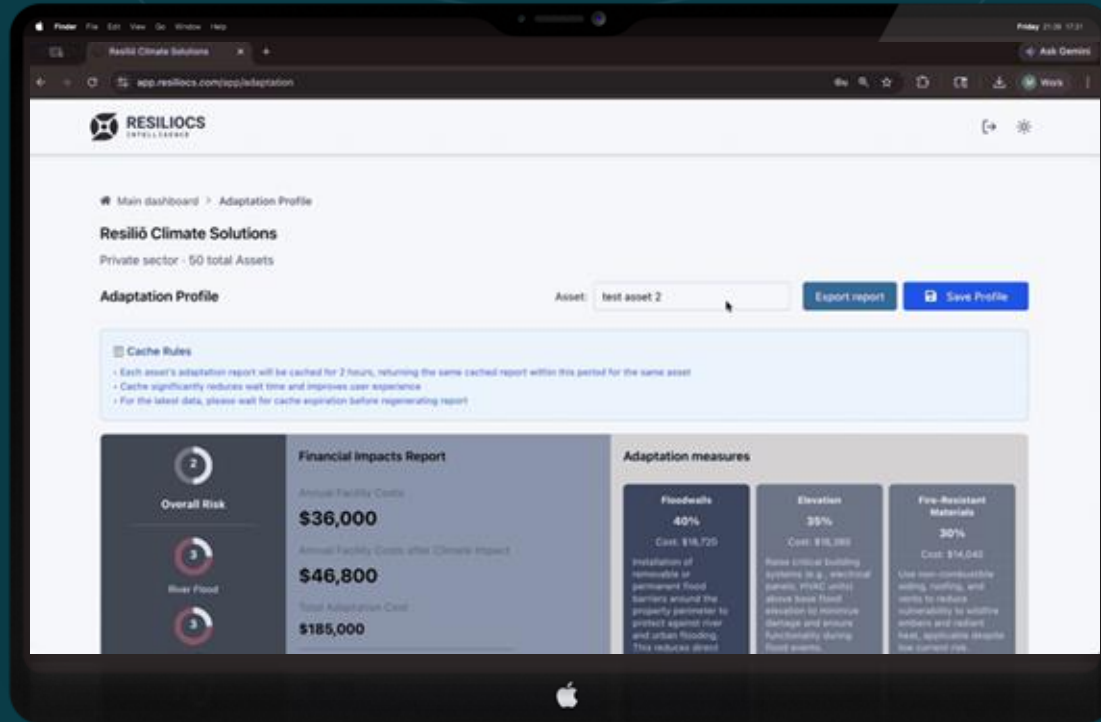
Finder File Edit View Go Window Help

Friday 21:26 17:31

Resiliö Climate Solutions

Ask Gemini

app.resiliocs.com/app/adaptation

Work

RESILIOCS
INTELLIGENCE

Main dashboard > Adaptation Profile

Resiliö Climate Solutions

Private sector · 50 total Assets

Adaptation Profile

Asset: test asset 2

Export report

Save Profile

Cache Rules

• Each asset's adaptation report will be cached for 2 hours, returning the same cached report within this period for the same asset
• Cache significantly reduces wait time and improves user experience
• For the latest data, please wait for cache expiration before regenerating report

2

Overall Risk

3

River Flood

3

Financial Impacts Report

Annual Facility Costs

$36,000

Annual Facility Costs after Climate Impact

$46,800

Total Adaptation Cost

$185,000

Adaptation measures

Floodwalls

40%

Cost: $18,720

Installation of removable or permanent flood barriers around the property perimeter to protect against river and urban flooding. This reduces direct

Elevation

35%

Cost: $16,380

Raise critical building systems (e.g., electrical panels, HVAC units) above base flood elevation to minimize damage and ensure functionality during flood events.

Fire-Resistant Materials

30%

Cost: $14,040

Use non-combustible siding, roofing, and vents to reduce vulnerability to wildfire embers and radiant heat, applicable despite low current risk.